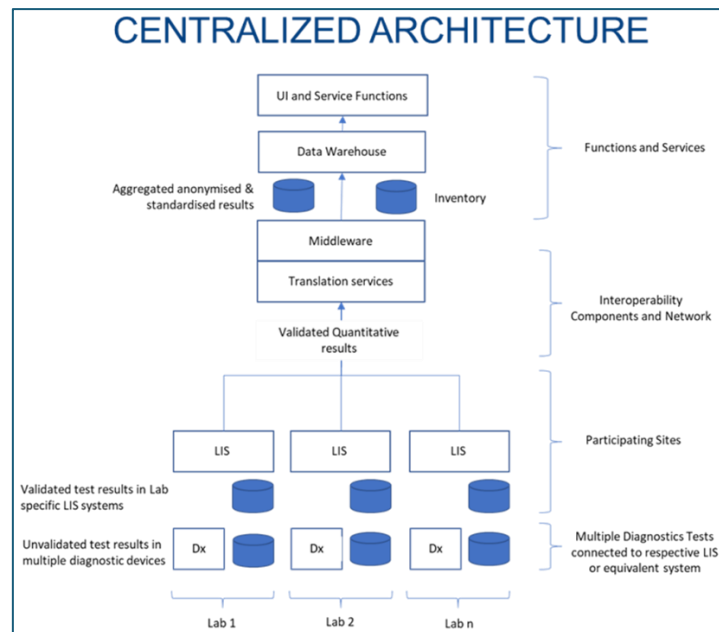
CENTRALIZED ARCHITECTURE

UI and Service Functions

Data Warehouse

Aggregated anonymised & standardised results

Inventory

Functions and Services

Middleware

Translation services

Validated Quantitative results

Interoperability Components and Network

LIS

LIS

LIS

Participating Sites

Validated test results in Lab specific LIS systems

Unvalidated test results in multiple diagnostic devices

Dx

Dx

Dx

Multiple Diagnostics Tests connected to respective LIS or equivalent system

Lab 1

Lab 2

Lab n